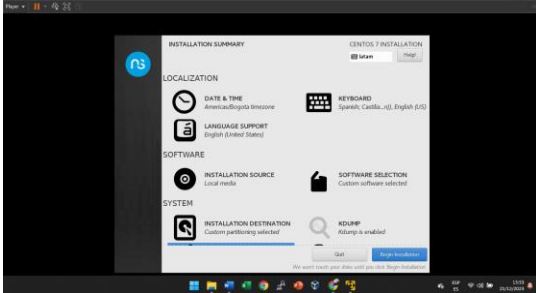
Player ▾

INSTALLATION SUMMARY

CENTOS 7 INSTALLATION

latam

Help!

LOCALIZATION

DATE & TIME
America/Bogota timezone

KEYBOARD
Spanish; Castilia...n)), English (US)

LANGUAGE SUPPORT
English (United States)

SOFTWARE

INSTALLATION SOURCE
Local media

SOFTWARE SELECTION
Custom software selected

SYSTEM

INSTALLATION DESTINATION
Custom partitioning selected

KDUMP
Kdump is enabled

Quit

Begin Installation

We won't touch your disks until you click 'Begin Installation'.

ESP ES

13:53 21/02/2024